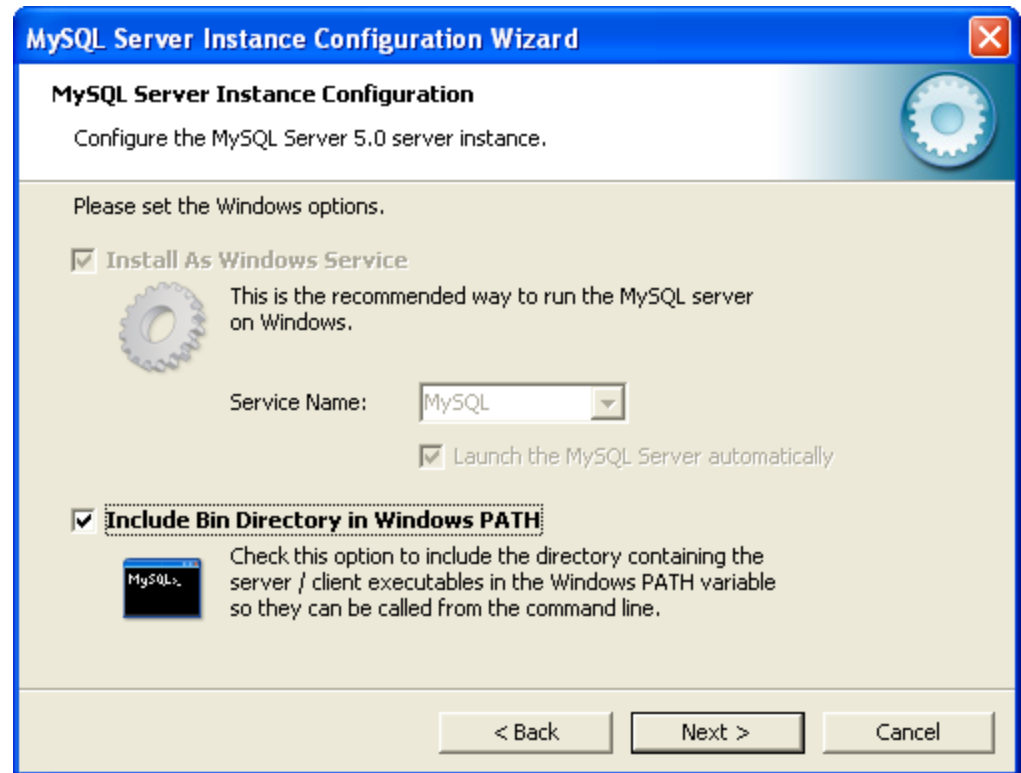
MySQL Server Instance Configuration Wizard

MySQL Server Instance Configuration

Configure the MySQL Server 5.0 server instance.

Please set the Windows options.

Install As Windows Service

This is the recommended way to run the MySQL server on Windows.

Service Name: MySQL

Launch the MySQL Server automatically

Include Bin Directory in Windows PATH

MySQL>_

Check this option to include the directory containing the server / client executables in the Windows PATH variable so they can be called from the command line.

< Back

Next >

Cancel